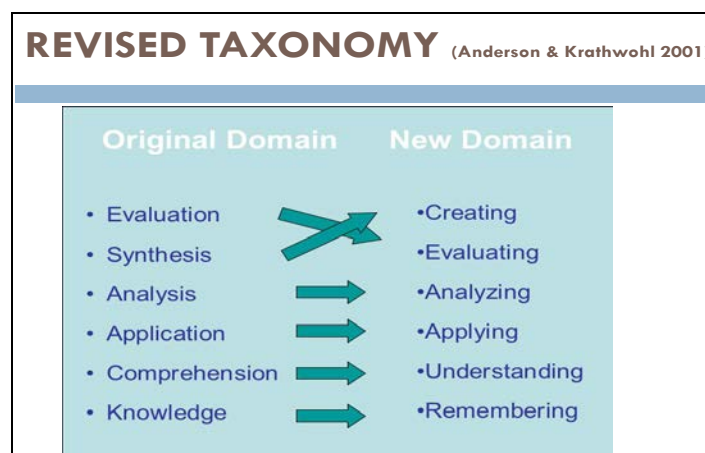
REVISED TAXONOMY (Anderson & Krathwohl 2001

| Original Domain | New Domain |
|---|---|
| • Evaluation | •Creating |
| • Synthesis | •Evaluating |
| • Analysis | •Analyzing |
| • Application | •Applying |
| • Comprehension | •Understanding |
| • Knowledge | •Remembering |